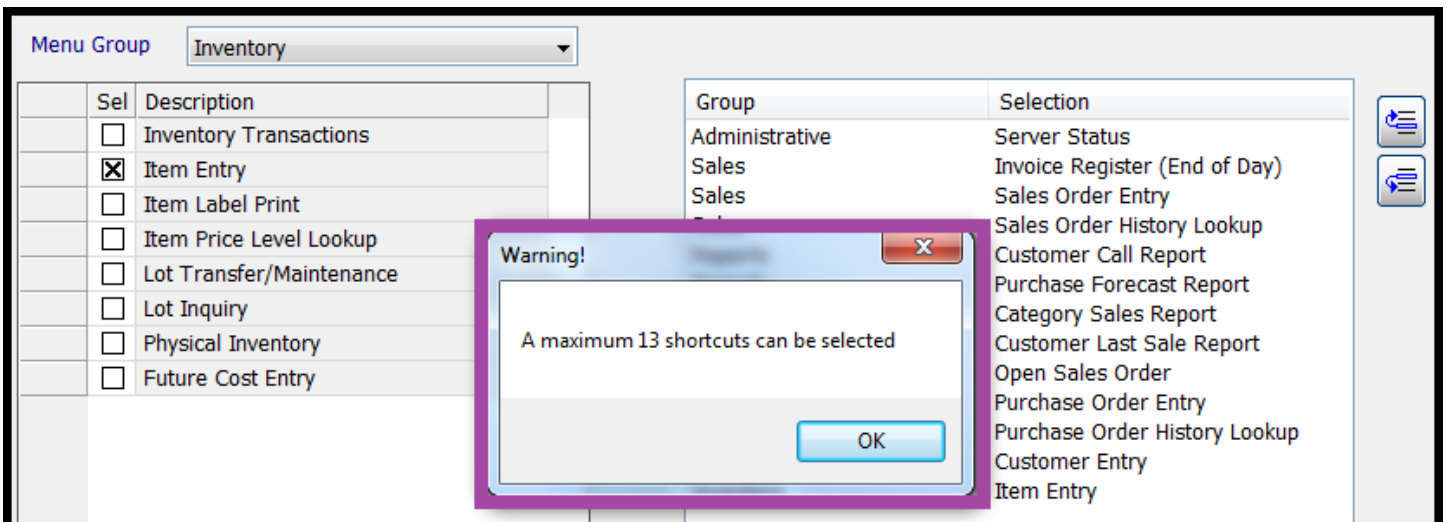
Menu Group Inventory

| Sel | Description |
|---|---|
| ☐ | Inventory Transactions |
| ☒ | Item Entry |
| ☐ | Item Label Print |
| ☐ | Item Price Level Lookup |
| ☐ | Lot Transfer/Maintenance |
| ☐ | Lot Inquiry |
| ☐ | Physical Inventory |
| ☐ | Future Cost Entry |

| Group | Selection |
|---|---|
| Administrative | Server Status |
| Sales | Invoice Register (End of Day) |
| Sales | Sales Order Entry |
| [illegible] | Sales Order History Lookup |
| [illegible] | Customer Call Report |
| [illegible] | Purchase Forecast Report |
| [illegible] | Category Sales Report |
| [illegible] | Customer Last Sale Report |
| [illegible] | Open Sales Order |
| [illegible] | Purchase Order Entry |
| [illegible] | Purchase Order History Lookup |
| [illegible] | Customer Entry |
| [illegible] | Item Entry |

Warning!

A maximum 13 shortcuts can be selected

OK